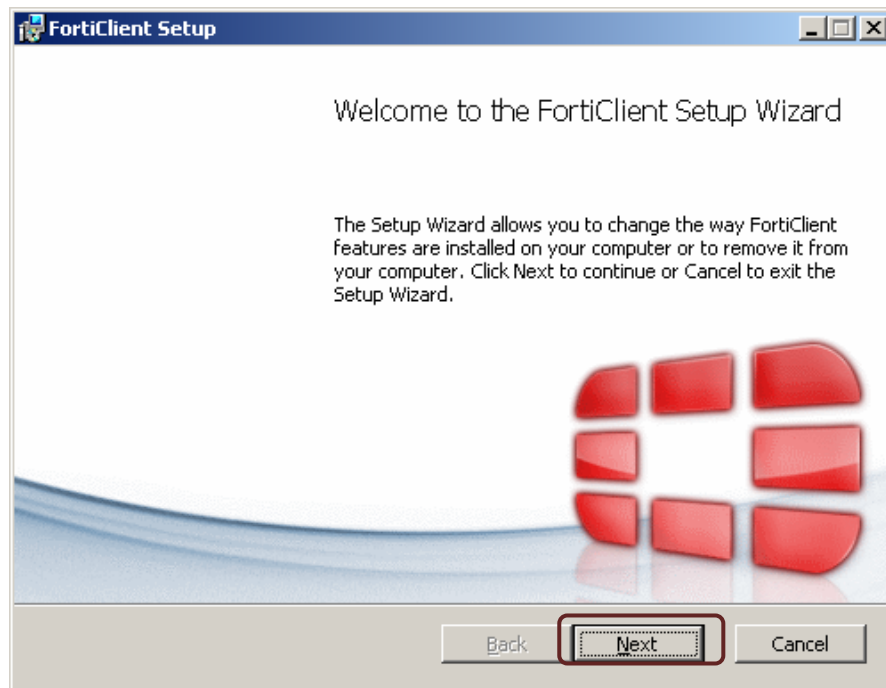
FortiClient Setup

Welcome to the FortiClient Setup Wizard

The Setup Wizard allows you to change the way FortiClient features are installed on your computer or to remove it from your computer. Click Next to continue or Cancel to exit the Setup Wizard.

Back
Next
Cancel